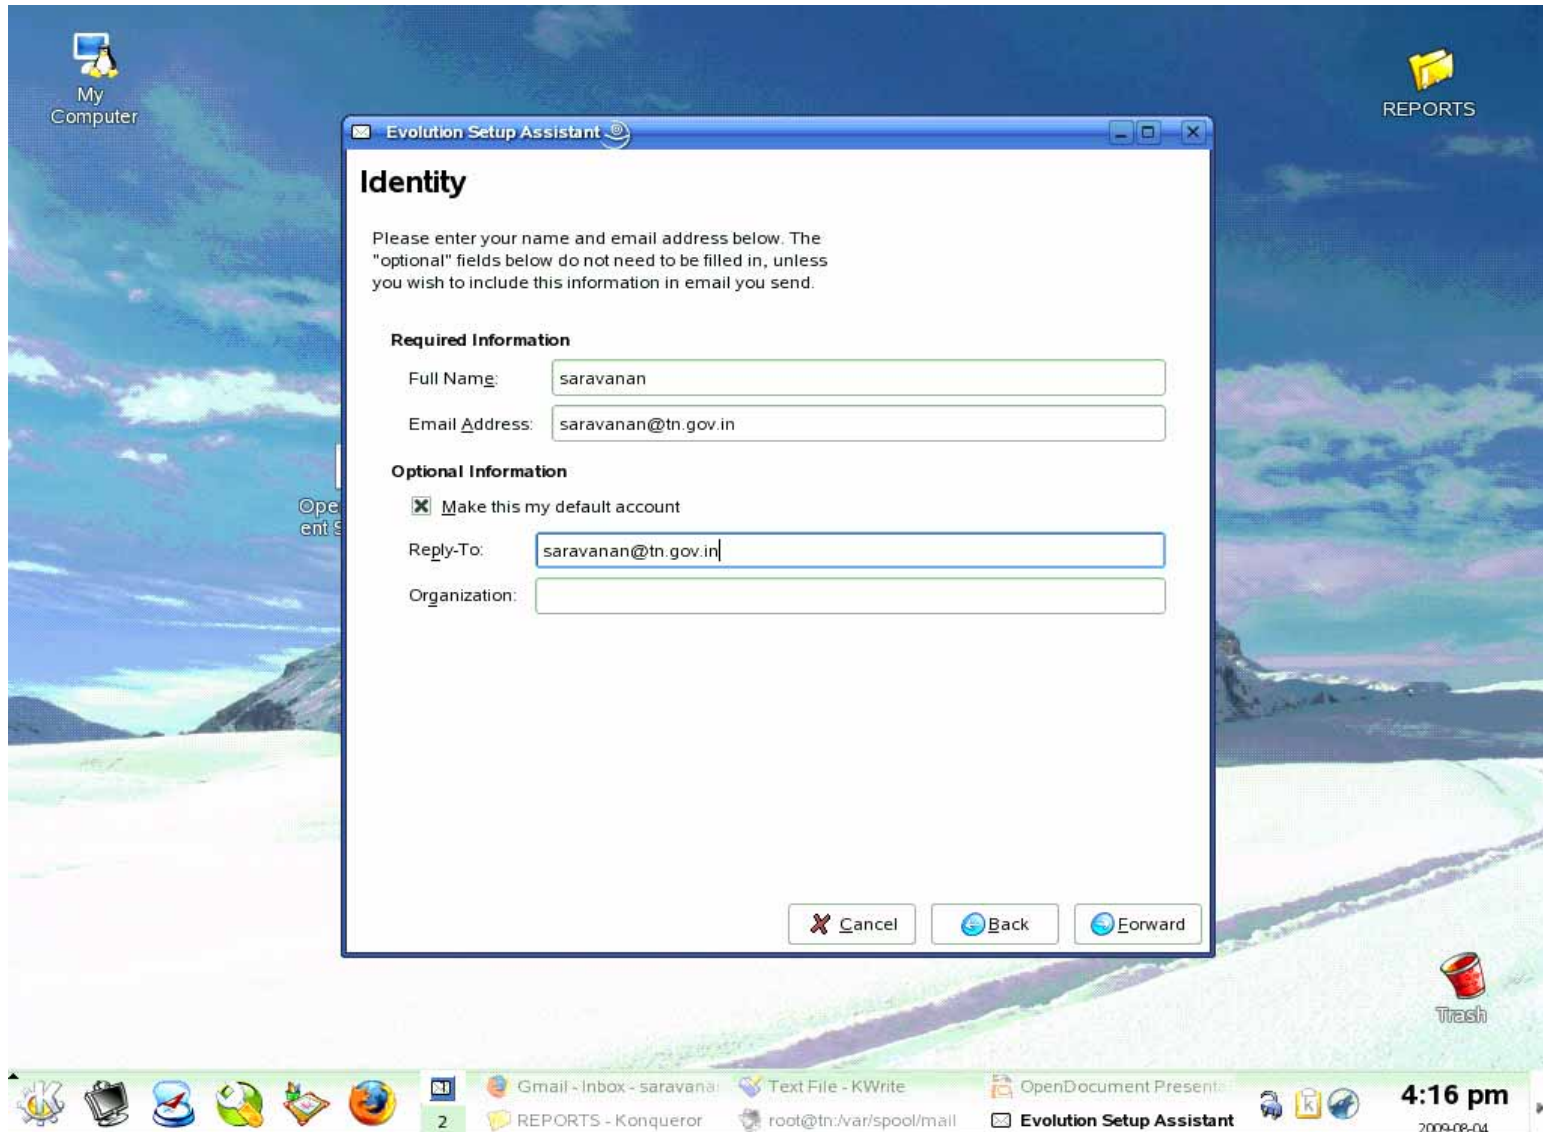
My Computer

REPORTS

Evolution Setup Assistant

Identity

Please enter your name and email address below. The "optional" fields below do not need to be filled in, unless you wish to include this information in email you send.

Required Information

Full Name: saravanan

Email Address: saravanan@tn.gov.in

Optional Information

Make this my default account

Reply-To: saravanan@tn.gov.in

Organization:

Cancel Back Forward

Ope ent

Trash

Gmail - Inbox - saravana

Text File - KWrite

OpenDocument Present

2

REPORTS - Konqueror

root@tn:/var/spool/mail

Evolution Setup Assistant

4:16 pm

2009-08-04